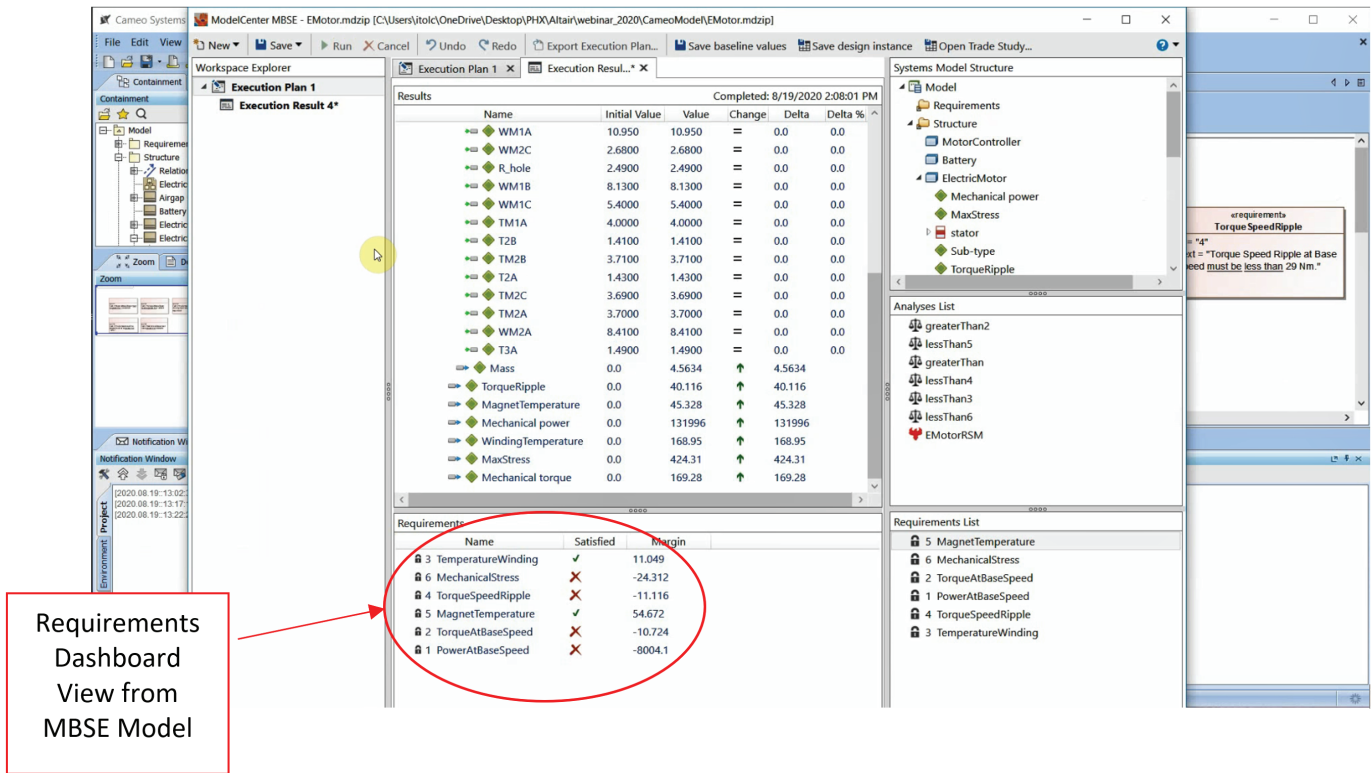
Cameo Systems

ModelCenter MBSE - EMotor.mdzip [C:\Users\itolc\OneDrive\Desktop\PHX\Altair\webinar_2020\CameoModel\EMotor.mdzip]

File Edit View

New Save Run Cancel Undo Redo Export Execution Plan... Save baseline values Save design instance Open Trade Study...

Containment

Containment

Model
Requiremen
Structure
Relation
Electric
Airgap
Battery
Electric
Electric

Zoom

Zoom

Notification Wi

Notification Window

[2020.08.19::13:02:
[2020.08.19::13:17:
[2020.08.19::13:22:

Project
Environment

Workspace Explorer

Execution Plan 1
Execution Result 4*

Execution Plan 1 Execution Resul...*

Results Completed: 8/19/2020 2:08:01 PM

| Name | Initial Value | Value | Change | Delta | Delta % |
|---|---|---|---|---|---|
| WM1A | 10.950 | 10.950 | = | 0.0 | 0.0 |
| WM2C | 2.6800 | 2.6800 | = | 0.0 | 0.0 |
| R_hole | 2.4900 | 2.4900 | = | 0.0 | 0.0 |
| WM1B | 8.1300 | 8.1300 | = | 0.0 | 0.0 |
| WM1C | 5.4000 | 5.4000 | = | 0.0 | 0.0 |
| TM1A | 4.0000 | 4.0000 | = | 0.0 | 0.0 |
| T2B | 1.4100 | 1.4100 | = | 0.0 | 0.0 |
| TM2B | 3.7100 | 3.7100 | = | 0.0 | 0.0 |
| T2A | 1.4300 | 1.4300 | = | 0.0 | 0.0 |
| TM2C | 3.6900 | 3.6900 | = | 0.0 | 0.0 |
| TM2A | 3.7000 | 3.7000 | = | 0.0 | 0.0 |
| WM2A | 8.4100 | 8.4100 | = | 0.0 | 0.0 |
| T3A | 1.4900 | 1.4900 | = | 0.0 | 0.0 |
| Mass | 0.0 | 4.5634 | ↑ | 4.5634 | |
| TorqueRipple | 0.0 | 40.116 | ↑ | 40.116 | |
| MagnetTemperature | 0.0 | 45.328 | ↑ | 45.328 | |
| Mechanical power | 0.0 | 131996 | ↑ | 131996 | |
| WindingTemperature | 0.0 | 168.95 | ↑ | 168.95 | |
| MaxStress | 0.0 | 424.31 | ↑ | 424.31 | |
| Mechanical torque | 0.0 | 169.28 | ↑ | 169.28 | |

Requirements

| Name | Satisfied | Margin |
|---|---|---|
| 3 TemperatureWinding | ✓ | 11.049 |
| 6 MechanicalStress | ✗ | -24.312 |
| 4 TorqueSpeedRipple | ✗ | -11.116 |
| 5 MagnetTemperature | ✓ | 54.672 |
| 2 TorqueAtBaseSpeed | ✗ | -10.724 |
| 1 PowerAtBaseSpeed | ✗ | -8004.1 |

Systems Model Structure

Model
Requirements
Structure
MotorController
Battery
ElectricMotor
Mechanical power
MaxStress
stator
Sub-type
TorqueRipple

Analyses List

greaterThan2
lessThan5
greaterThan
lessThan4
lessThan3
lessThan6
EMotorRSM

Requirements List

5 MagnetTemperature
6 MechanicalStress
2 TorqueAtBaseSpeed
1 PowerAtBaseSpeed
4 TorqueSpeedRipple
3 TemperatureWinding

«requirement»
TorqueSpeedRipple
= "4"
ext = "Torque Speed Ripple at Base
eed must be less than 29 Nm."

Requirements Dashboard View from MBSE Model